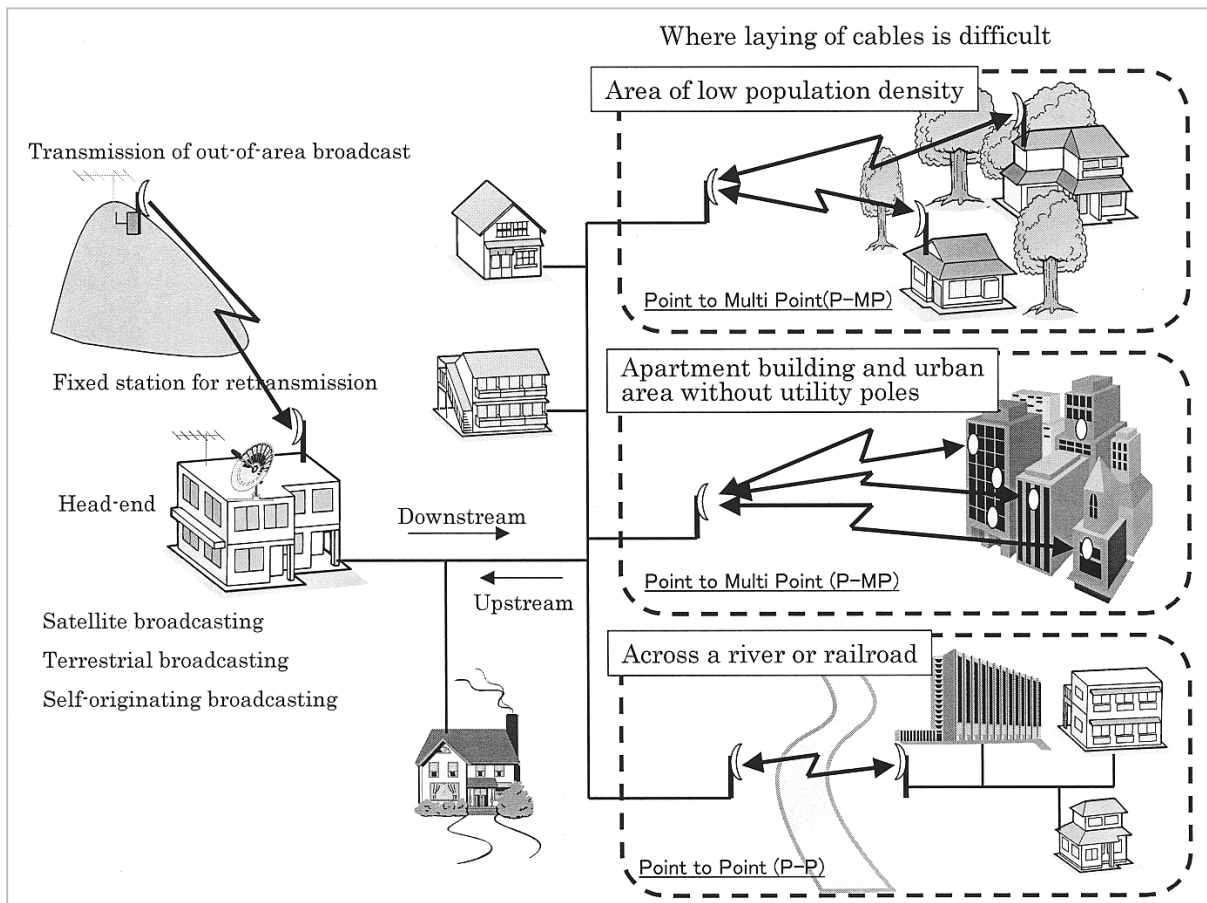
Where laying of cables is difficult

Area of low population density

Transmission of out-of-area broadcast

Point to Multi Point(P–MP)

Fixed station for retransmission

Apartment building and urban area without utility poles

Head-end

Downstream

Upstream

Point to Multi Point (P–MP)

Satellite broadcasting

Terrestrial broadcasting

Self-originating broadcasting

Across a river or railroad

Point to Point (P–P)